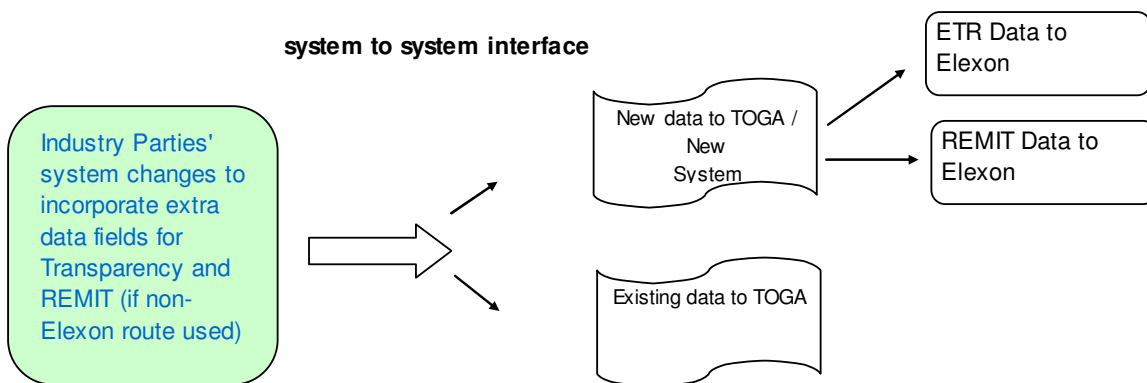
system to system interface

Industry Parties' system changes to incorporate extra data fields for Transparency and REMIT (if non-Elexon route used)

New data to TOGA / New System

Existing data to TOGA

ETR Data to Elexon

REMIT Data to Elexon